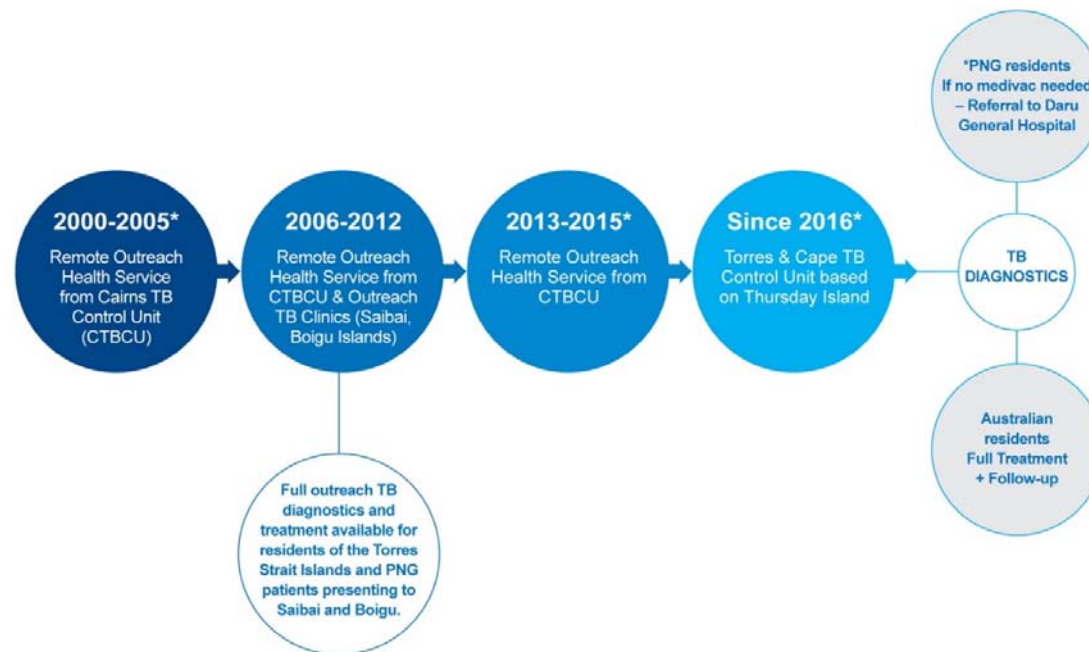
*PNG residents If no medivac needed – Referral to Daru General Hospital

2000-2005*
Remote Outreach Health Service from Cairns TB Control Unit (CTBCU)

2006-2012
Remote Outreach Health Service from CTBCU & Outreach TB Clinics (Saibai, Boigu Islands)

2013-2015*
Remote Outreach Health Service from CTBCU

Since 2016*
Torres & Cape TB Control Unit based on Thursday Island

TB DIAGNOSTICS

Full outreach TB diagnostics and treatment available for residents of the Torres Strait Islands and PNG patients presenting to Saibai and Boigu.

Australian residents Full Treatment + Follow-up